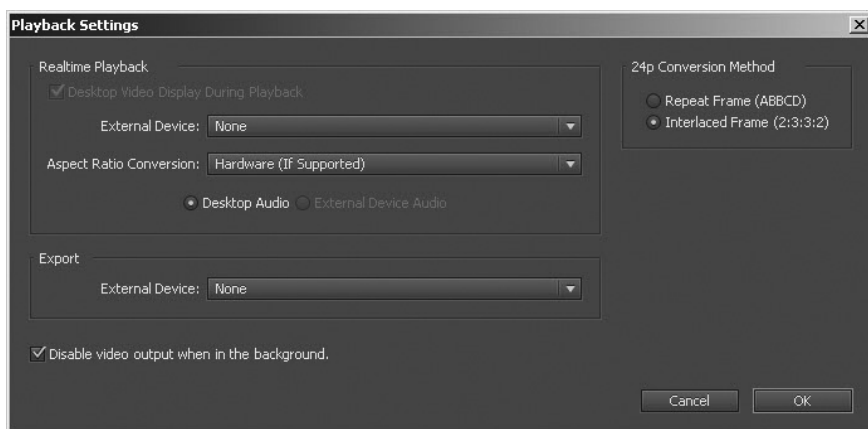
Playback Settings

Realtime Playback

Desktop Video Display During Playback

External Device: None

Aspect Ratio Conversion: Hardware (If Supported)

Desktop Audio External Device Audio

Export

External Device: None

Disable video output when in the background.

24p Conversion Method

Repeat Frame (ABBCD)

Interlaced Frame (2:3:3:2)

Cancel OK